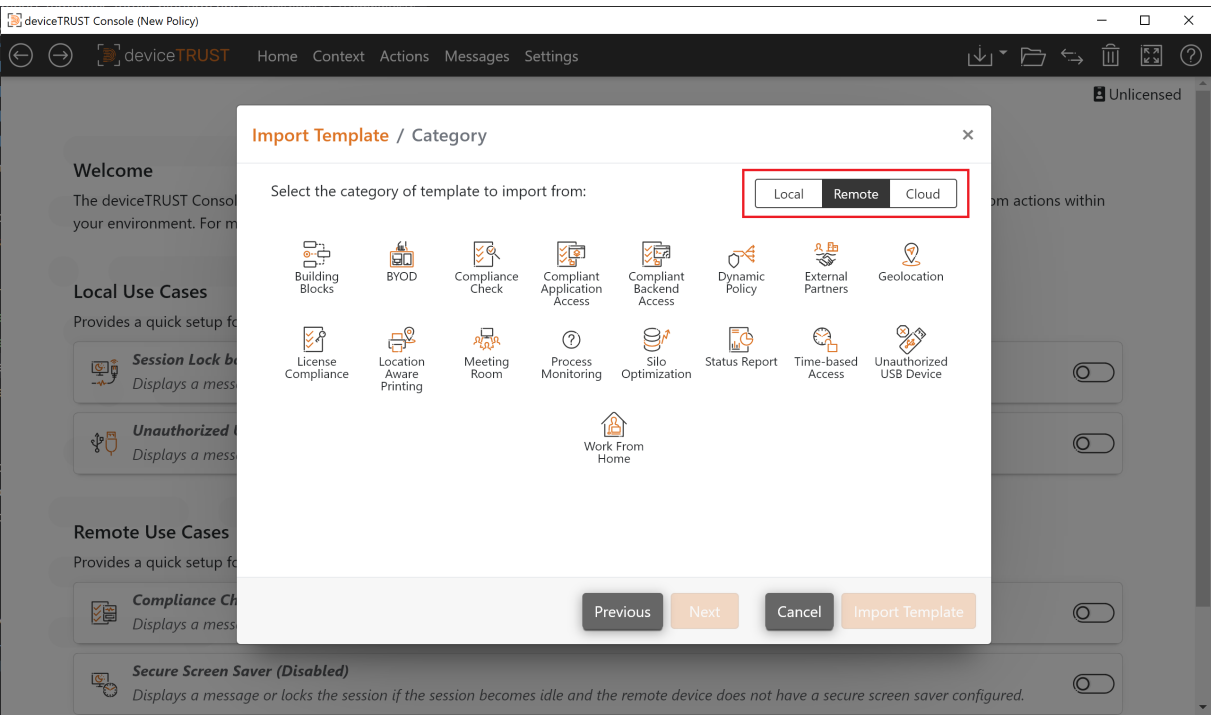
deviceTRUST Console (New Policy)

deviceTRUST Home Context Actions Messages Settings

Unlicensed

Welcome
The deviceTRUST Consol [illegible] om actions within your environment. For m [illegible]

Local Use Cases
Provides a quick setup fo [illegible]

Session Lock b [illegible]
Displays a mess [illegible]

Unauthorized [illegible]
Displays a mess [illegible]

Remote Use Cases
Provides a quick setup fo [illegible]

Compliance Ch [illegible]
Displays a mess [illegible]

Secure Screen Saver (Disabled)
Displays a message or locks the session if the session becomes idle and the remote device does not have a secure screen saver configured.

Import Template / Category ×

Select the category of template to import from:

Local Remote Cloud

Building Blocks
BYOD
Compliance Check
Compliant Application Access
Compliant Backend Access
Dynamic Policy
External Partners
Geolocation
License Compliance
Location Aware Printing
Meeting Room
Process Monitoring
Silo Optimization
Status Report
Time-based Access
Unauthorized USB Device
Work From Home

Previous Next Cancel Import Template